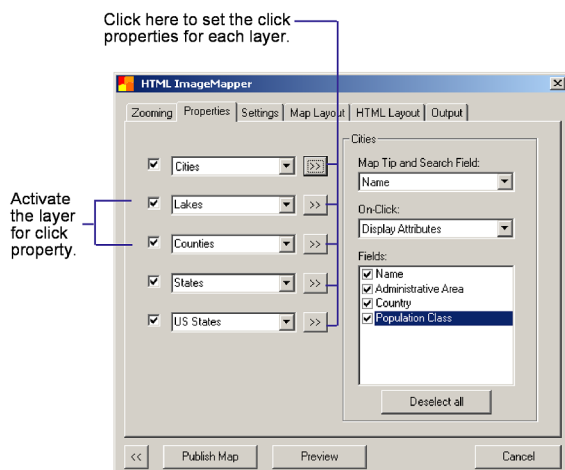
Click here to set the click properties for each layer.

Activate the layer for click property.

HTML ImageMapper

Zooming | Properties | Settings | Map Layout | HTML Layout | Output

Cities >>
Lakes >>
Counties >>
States >>
US States >>

Cities
Map Tip and Search Field:
Name
On-Click:
Display Attributes
Fields:
Name
Administrative Area
Country
Population Class

Deselect all

<< | Publish Map | Preview | Cancel